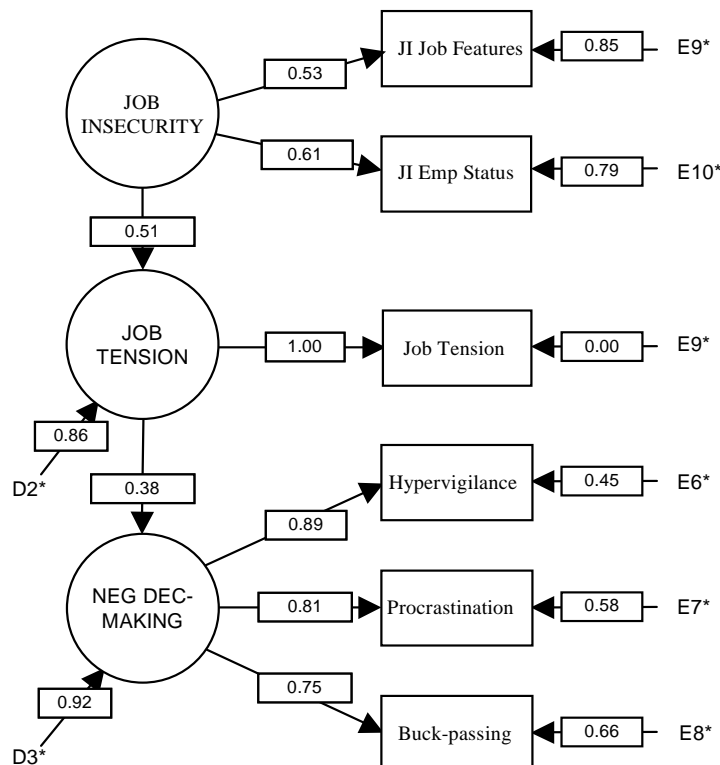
JOB INSECURITY

0.53

JI Job Features

0.85

E9*

0.61

JI Emp Status

0.79

E10*

0.51

JOB TENSION

1.00

Job Tension

0.00

E9*

0.86

D2*

0.38

Hypervigilance

0.89

0.45

E6*

NEG DEC-MAKING

0.81

Procrastination

0.58

E7*

0.75

0.92

D3*

Buck-passing

0.66

E8*